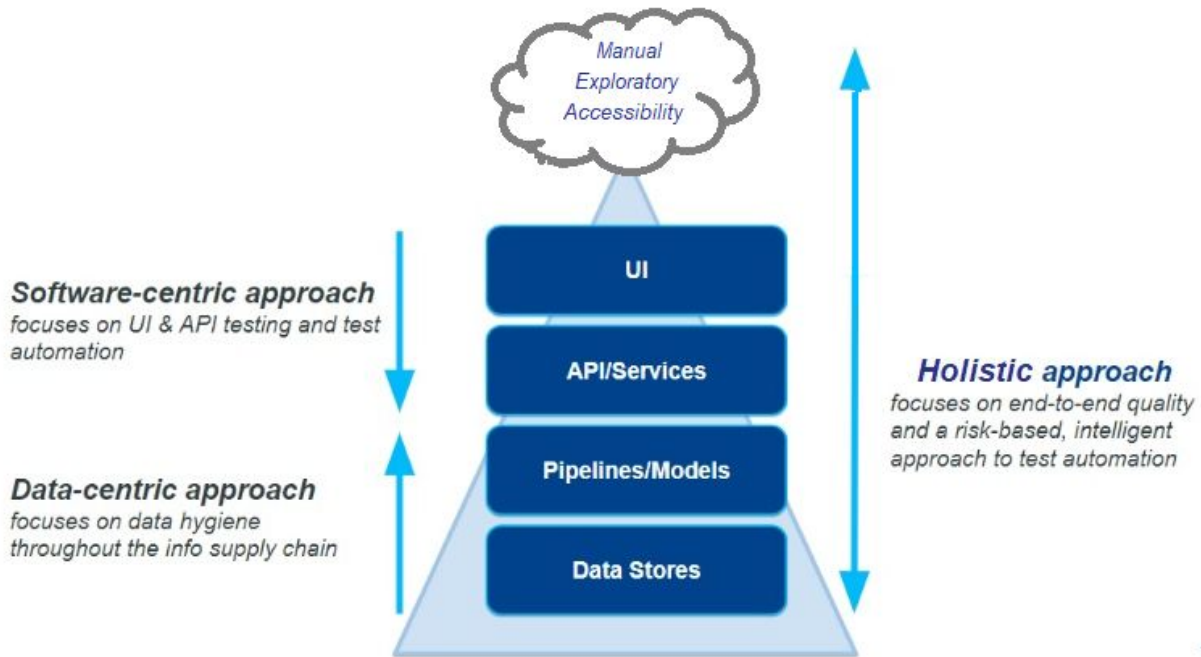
Manual
Exploratory
Accessibility

UI

API/Services

Pipelines/Models

Data Stores

Software-centric approach
focuses on UI & API testing and test automation

Data-centric approach
focuses on data hygiene throughout the info supply chain

Holistic approach
focuses on end-to-end quality and a risk-based, intelligent approach to test automation